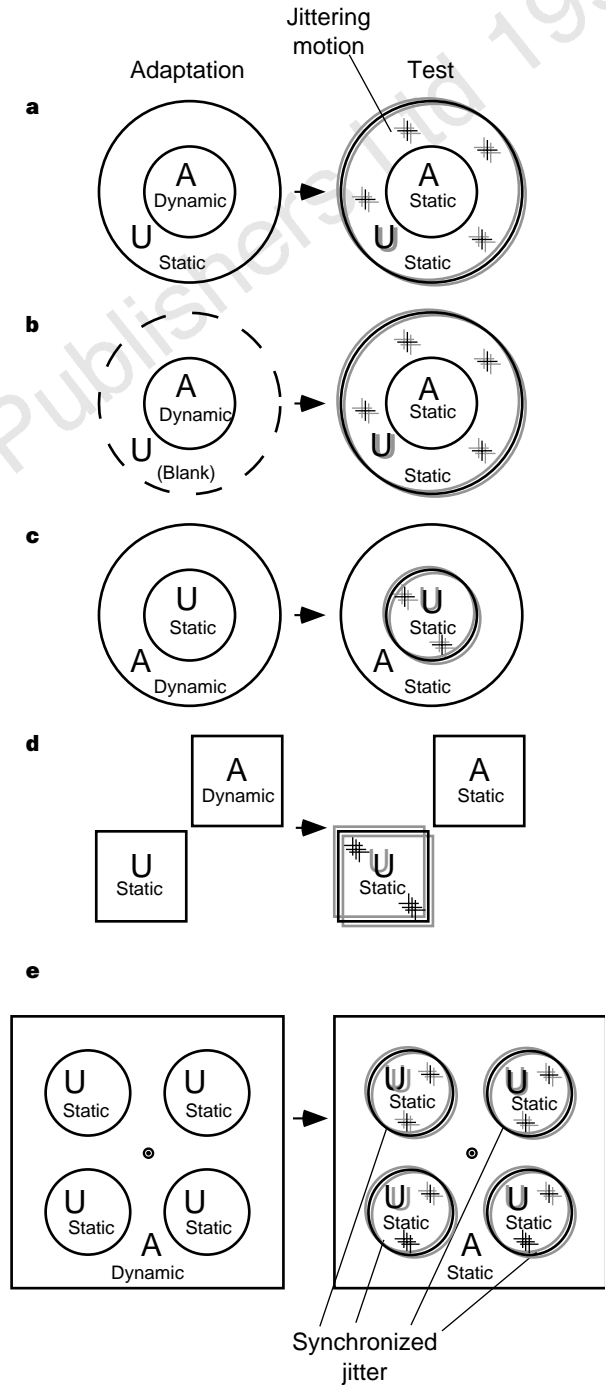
Jittering motion

Adaptation

Test

a

A
Dynamic
U
Static

A
Static
U
Static

b

A
Dynamic
U
(Blank)

A
Static
U
Static

c

U
Static
A
Dynamic

U
Static
A
Static

d

A
Dynamic
U
Static

A
Static
U
Static

e

U
Static
U
Static
U
Static
U
Static
A
Dynamic

U
Static
U
Static
U
Static
U
Static
A
Static

Synchronized jitter